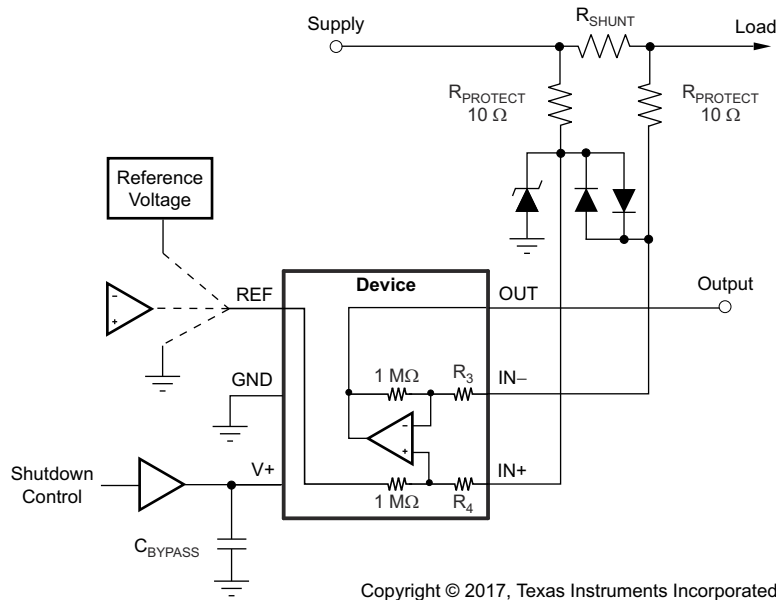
Supply

$R_{SHUNT}$

Load

$R_{PROTECT}$ 10 Ω

$R_{PROTECT}$ 10 Ω

Reference Voltage

-

+

REF

Device

OUT

Output

1 MΩ

$R_3$

IN–

GND

-

+

Shutdown Control

V+

1 MΩ

$R_4$

IN+

$C_{BYPASS}$

Copyright © 2017, Texas Instruments Incorporated